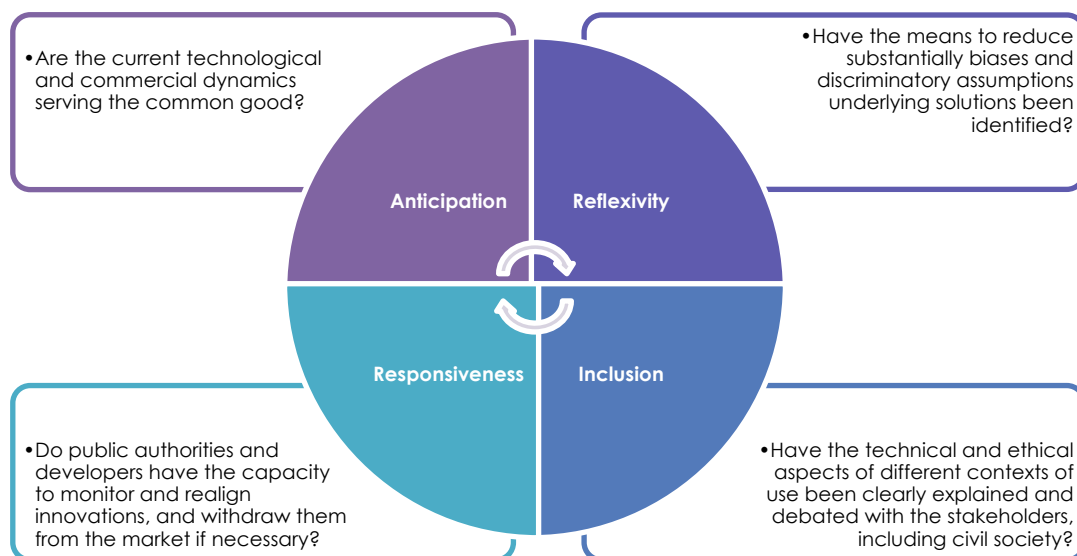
•Are the current technological and commercial dynamics serving the common good?

•Have the means to reduce substantially biases and discriminatory assumptions underlying solutions been identified?

Anticipation

Reflexivity

Responsiveness

Inclusion

•Do public authorities and developers have the capacity to monitor and realign innovations, and withdraw them from the market if necessary?

•Have the technical and ethical aspects of different contexts of use been clearly explained and debated with the stakeholders, including civil society?